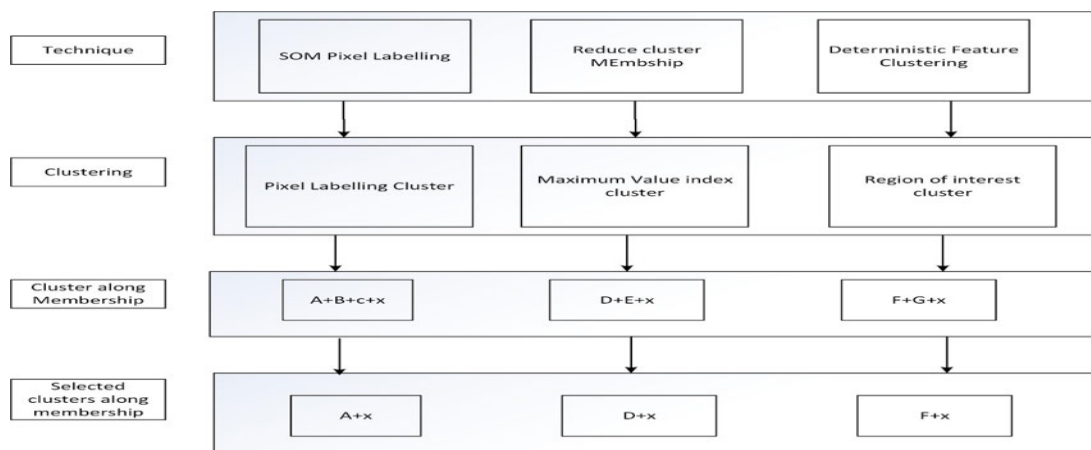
Technique

SOM Pixel Labelling

Reduce cluster MEmbship

Deterministic Feature Clustering

Clustering

Pixel Labelling Cluster

Maximum Value index cluster

Region of interest cluster

Cluster along Membership

A+B+c+x

D+E+x

F+G+x

Selected clusters along membership

A+x

D+x

F+x